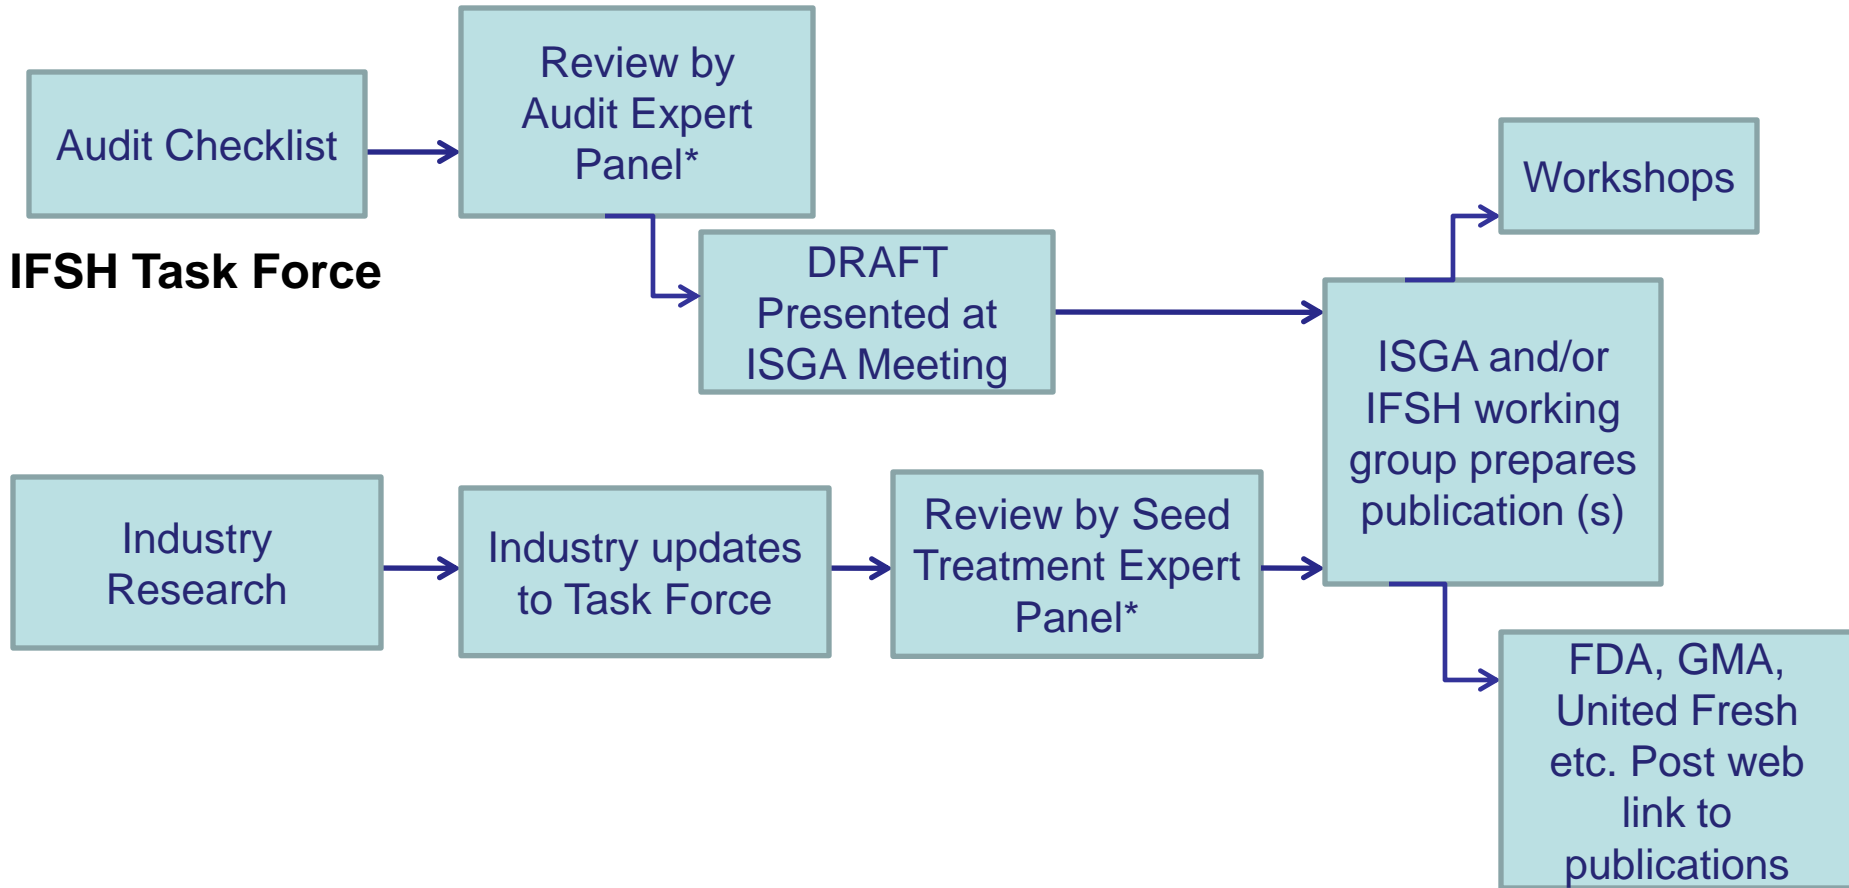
Audit Checklist

Review by Audit Expert Panel*

IFSH Task Force

DRAFT Presented at ISGA Meeting

Workshops

ISGA and/or IFSH working group prepares publication (s)

Industry Research

Industry updates to Task Force

Review by Seed Treatment Expert Panel*

FDA, GMA, United Fresh etc. Post web link to publications